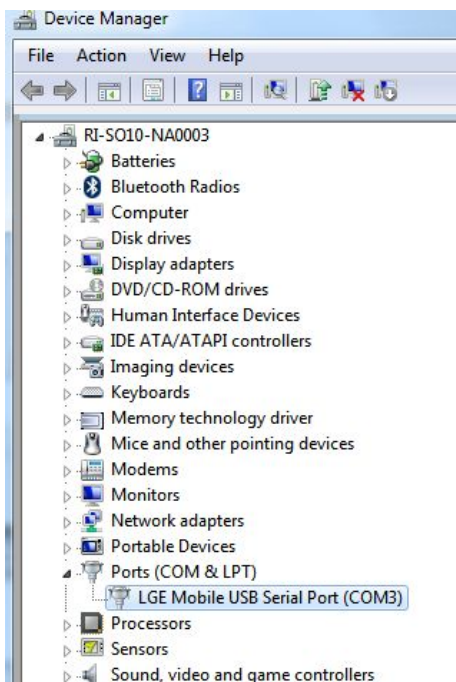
Device Manager

File Action View Help

RI-SO10-NA0003
Batteries
Bluetooth Radios
Computer
Disk drives
Display adapters
DVD/CD-ROM drives
Human Interface Devices
IDE ATA/ATAPI controllers
Imaging devices
Keyboards
Memory technology driver
Mice and other pointing devices
Modems
Monitors
Network adapters
Portable Devices
Ports (COM & LPT)
LGE Mobile USB Serial Port (COM3)
Processors
Sensors
Sound, video and game controllers